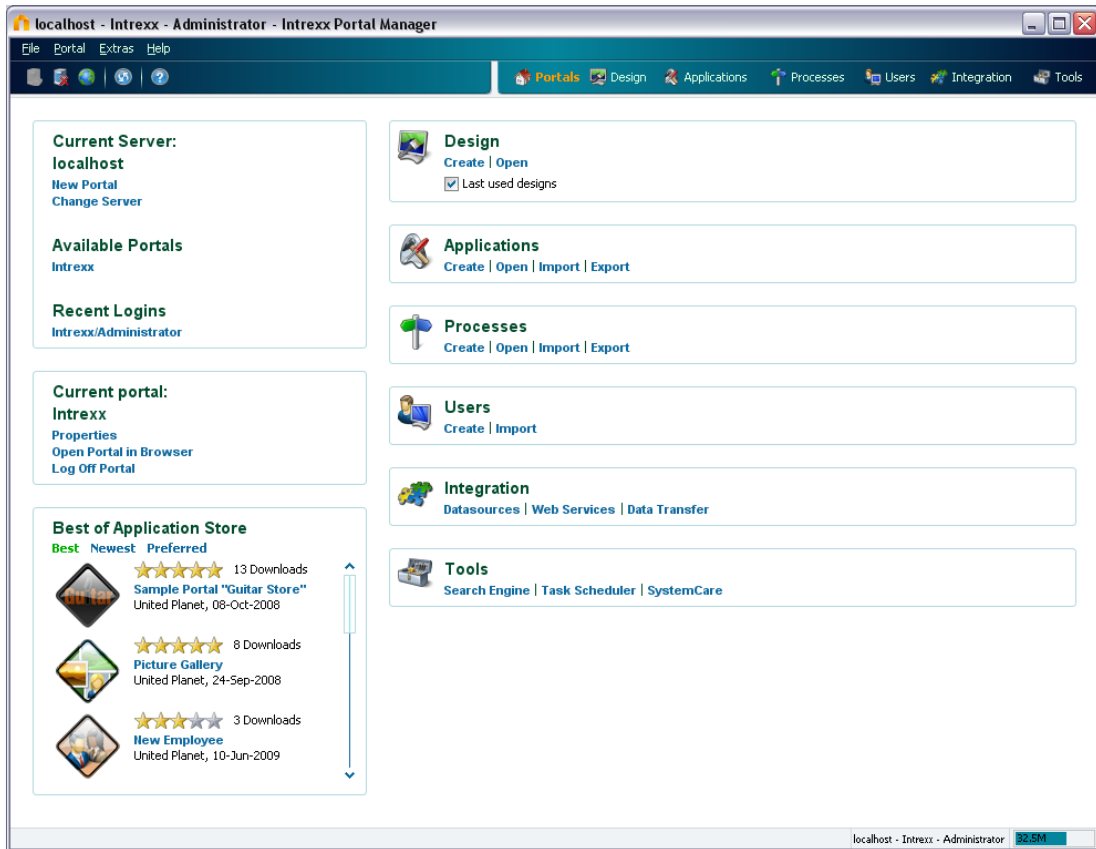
localhost - Intrexx - Administrator - Intrexx Portal Manager

File Portal Extras Help

Portals Design Applications Processes Users Integration Tools

Current Server:
localhost
New Portal
Change Server

Available Portals
Intrexx

Recent Logins
Intrexx/Administrator

Current portal:
Intrexx
Properties
Open Portal in Browser
Log Off Portal

Best of Application Store
Best Newest Preferred

13 Downloads
Sample Portal "Guitar Store"
United Planet, 08-Oct-2008

8 Downloads
Picture Gallery
United Planet, 24-Sep-2008

3 Downloads
New Employee
United Planet, 10-Jun-2009

Design
Create | Open
Last used designs

Applications
Create | Open | Import | Export

Processes
Create | Open | Import | Export

Users
Create | Import

Integration
Datasources | Web Services | Data Transfer

Tools
Search Engine | Task Scheduler | SystemCare

localhost - Intrexx - Administrator 32.5M